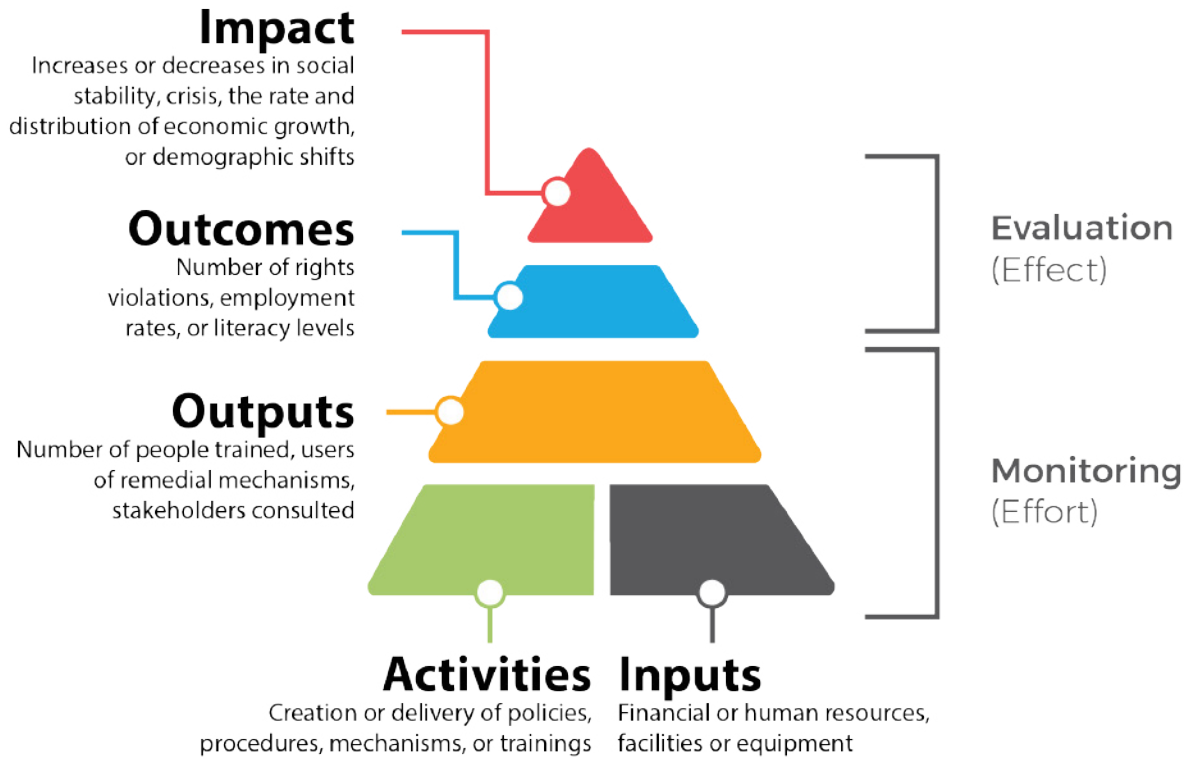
Impact
Increases or decreases in social stability, crisis, the rate and distribution of economic growth, or demographic shifts

Outcomes
Number of rights violations, employment rates, or literacy levels

Outputs
Number of people trained, users of remedial mechanisms, stakeholders consulted

Evaluation
(Effect)

Monitoring
(Effort)

Activities
Creation or delivery of policies, procedures, mechanisms, or trainings

Inputs
Financial or human resources, facilities or equipment